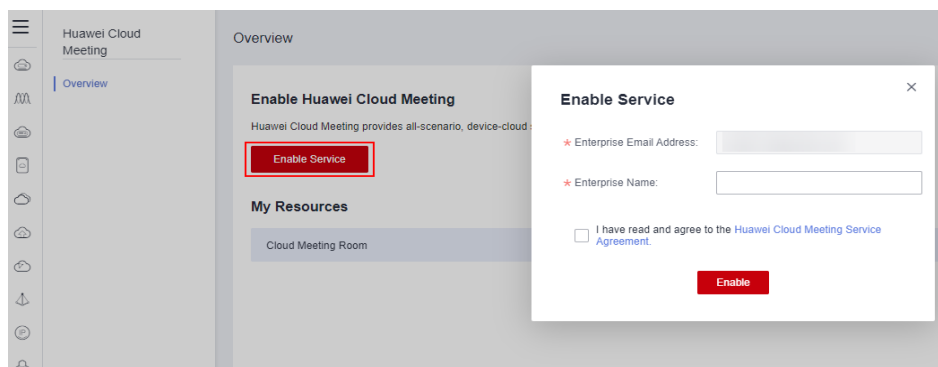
Huawei Cloud Meeting

Overview

Overview

Enable Huawei Cloud Meeting

Huawei Cloud Meeting provides all-scenario, device-cloud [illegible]

Enable Service

My Resources

Cloud Meeting Room

Enable Service

×

* Enterprise Email Address:

* Enterprise Name:

I have read and agree to the Huawei Cloud Meeting Service Agreement.

Enable